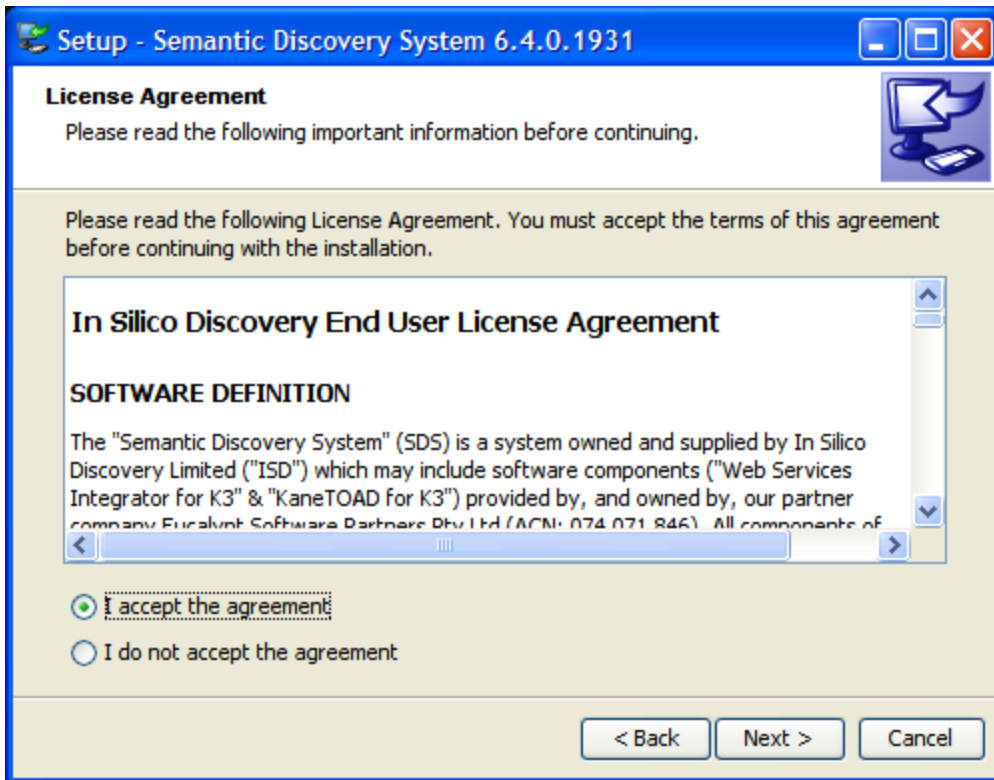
Setup - Semantic Discovery System 6.4.0.1931

License Agreement

Please read the following important information before continuing.

Please read the following License Agreement. You must accept the terms of this agreement before continuing with the installation.

In Silico Discovery End User License Agreement

SOFTWARE DEFINITION

The "Semantic Discovery System" (SDS) is a system owned and supplied by In Silico Discovery Limited ("ISD") which may include software components ("Web Services Integrator for K3" & "KaneTOAD for K3") provided by, and owned by, our partner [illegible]

I accept the agreement

I do not accept the agreement

< Back

Next >

Cancel